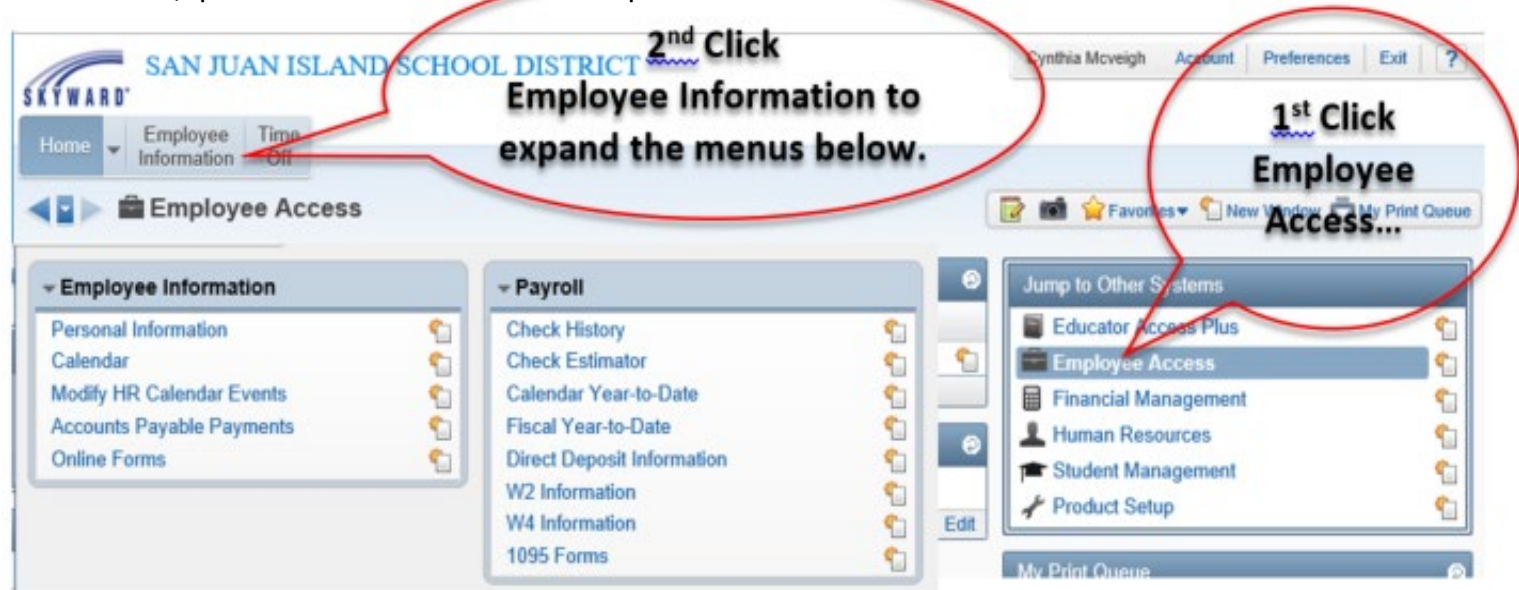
SKYWARD
SAN JUAN ISLAND SCHOOL DISTRICT

$2^{nd}$ Click Employee Information to expand the menus below.

Cynthia Mcveigh | Account | Preferences | Exit | ?

$1^{st}$ Click Employee Access...

Home | Employee Information | Time Off

Employee Access

Favorites | New Window | My Print Queue

Employee Information
Personal Information
Calendar
Modify HR Calendar Events
Accounts Payable Payments
Online Forms

Payroll
Check History
Check Estimator
Calendar Year-to-Date
Fiscal Year-to-Date
Direct Deposit Information
W2 Information
W4 Information
1095 Forms

Edit

Jump to Other Systems
Educator Access Plus
Employee Access
Financial Management
Human Resources
Student Management
Product Setup

My Print Queue